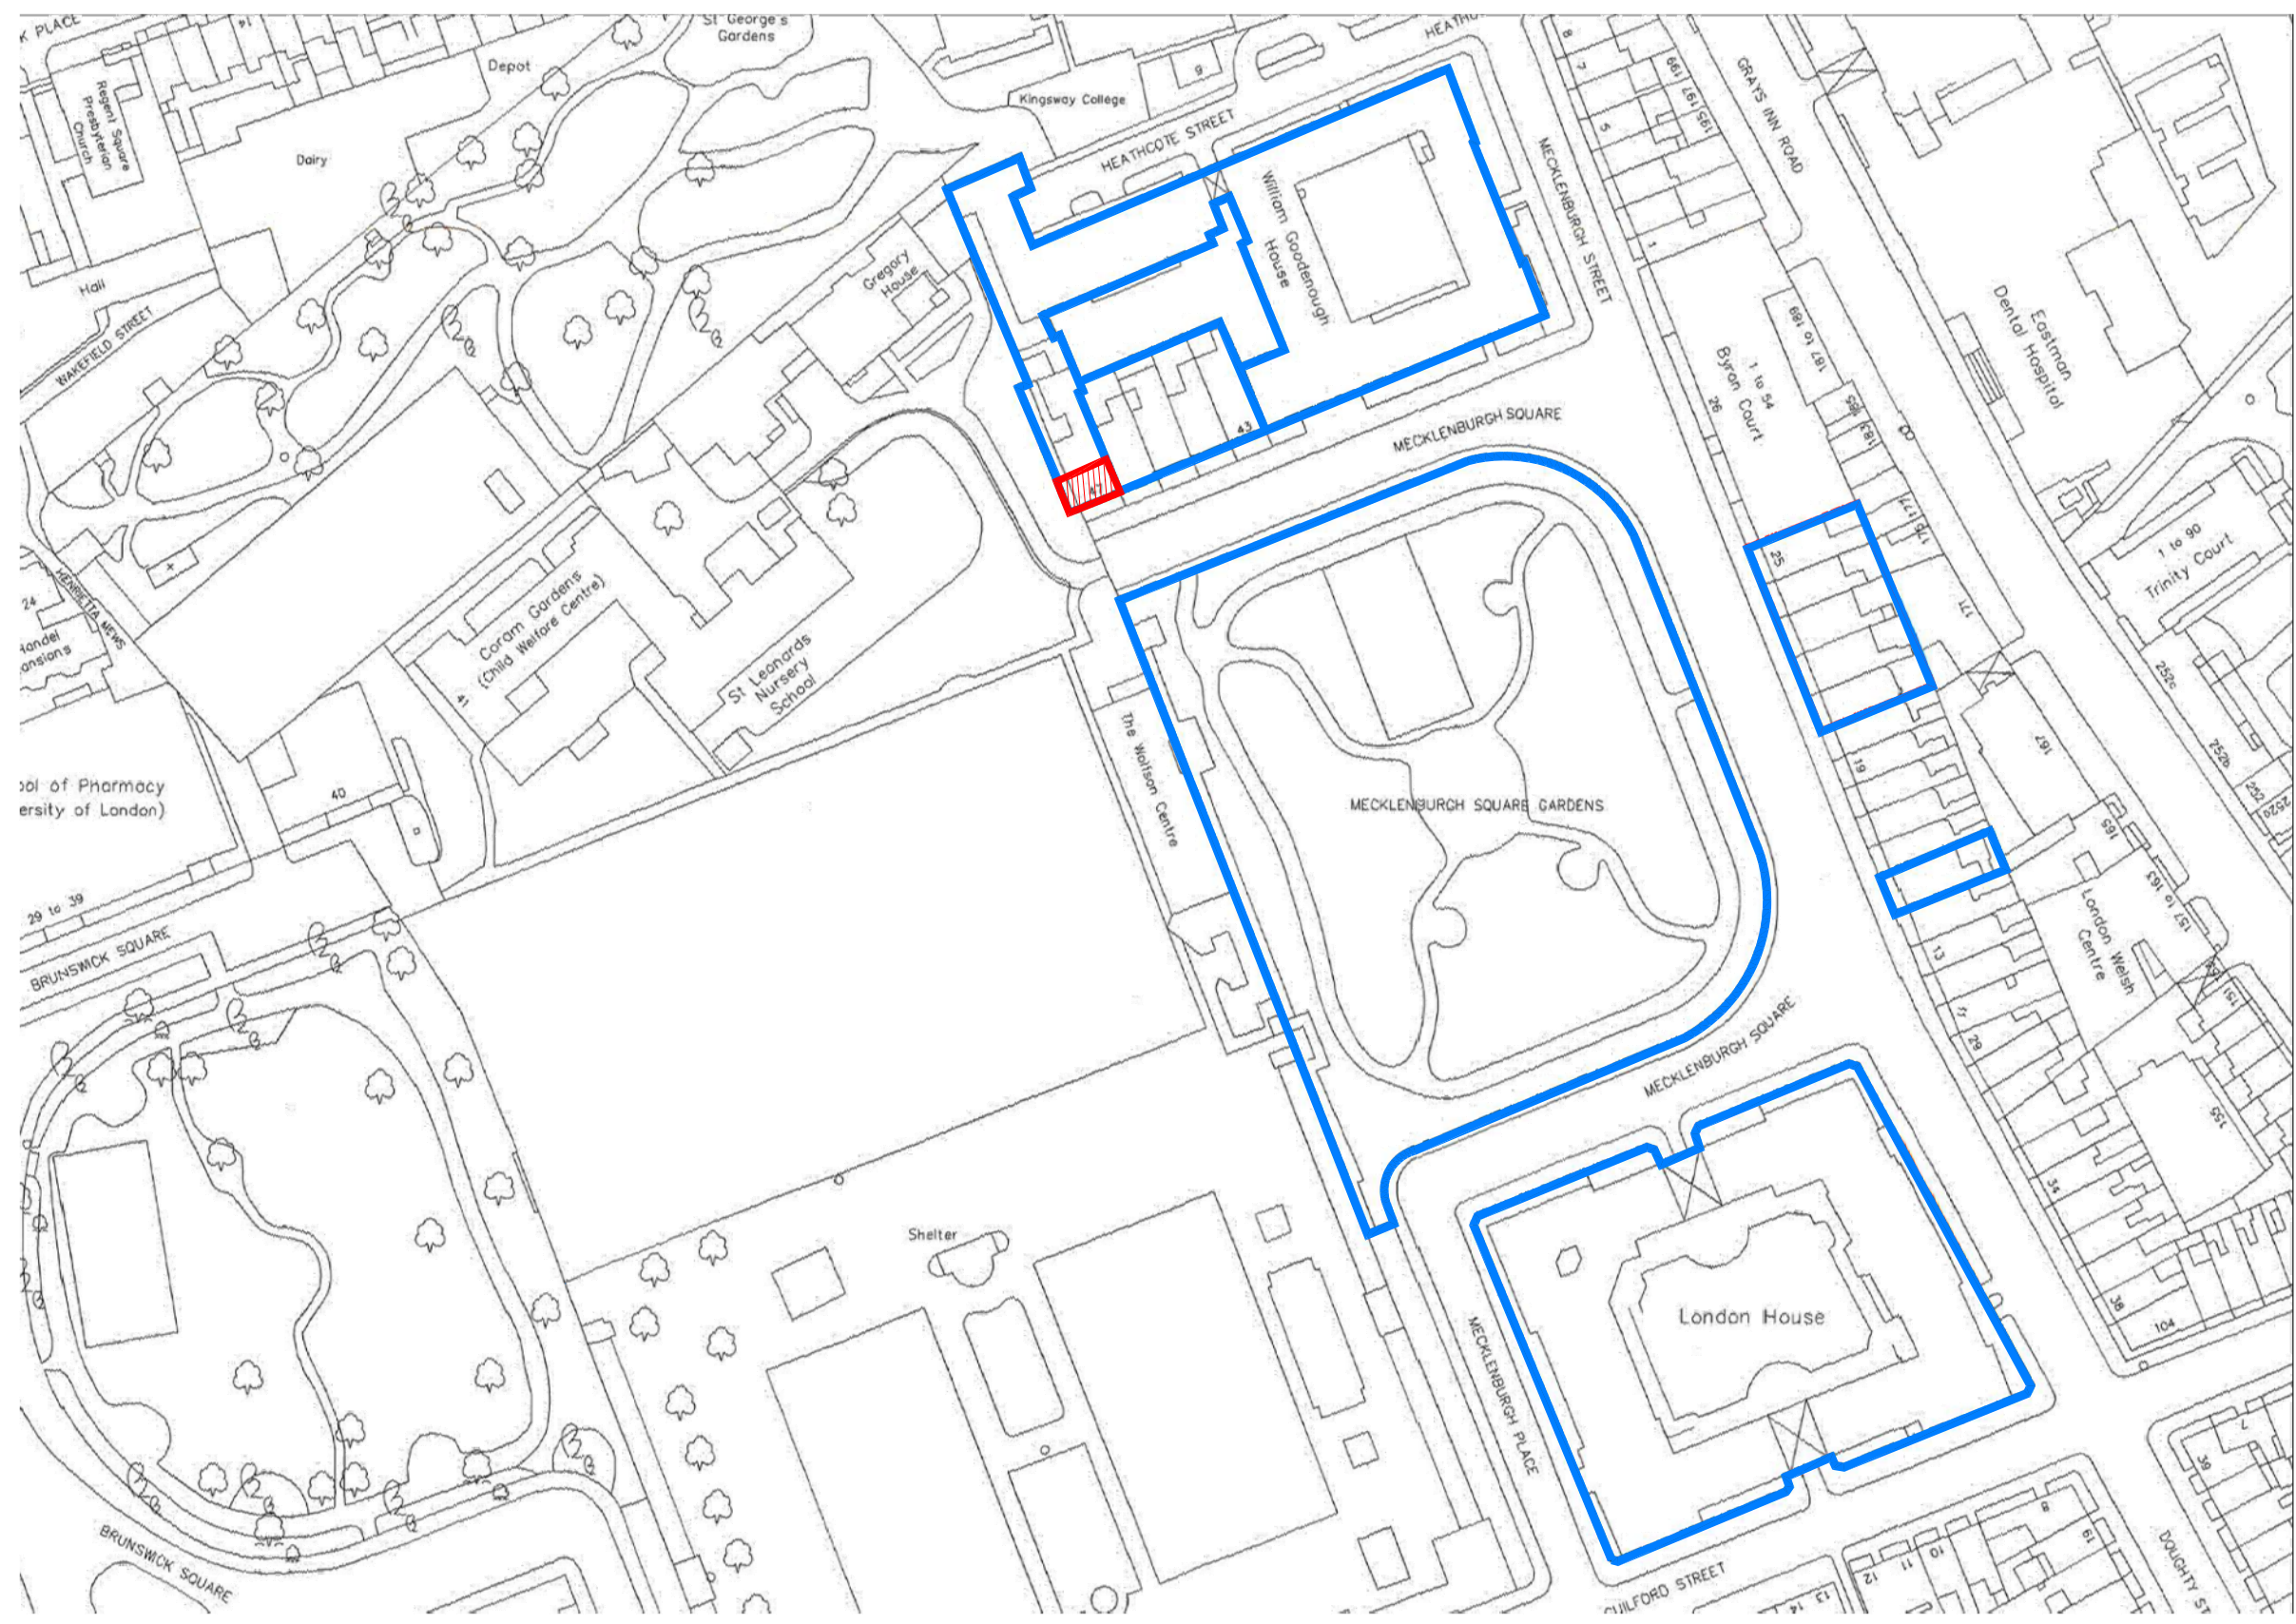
K PLACE
St George's Gardens
HEATH
Depot
Regent Square Presbyterian Church
Dairy
Kingsway College
HEATHCOTE STREET
William Goodenough House
MECKLENBURGH STREET
GRAYS INN ROAD
199
197
195
8
7
5
1
Hall
WAKEFIELD STREET
Gregory House
1 to 54 Byron Court
26
187 to 189
185
183
Eastman Dental Hospital
43
MECKLENBURGH SQUARE
24
HENRIETTA MEWS
Handel Mansions
Coram Gardens (Child Welfare Centre)
St Leonards Nursery School
41
25
179 to 177
177
1 to 90 Trinity Court
250c
The Wolfson Centre
167
252b
252
252a
ool of Pharmacy ersity of London)
40
MECKLENBURGH SQUARE GARDENS
19
165
157 to 163
London Welsh Centre
29 to 39
BRUNSWICK SQUARE
13
151
MECKLENBURGH SQUARE
11
29
155
34
38
104
Shelter
London House
MECKLENBURGH PLACE
BRUNSWICK SQUARE
GUILFORD STREET
13
14
12
11
10
8
16
7
36
DOUGHTY ST